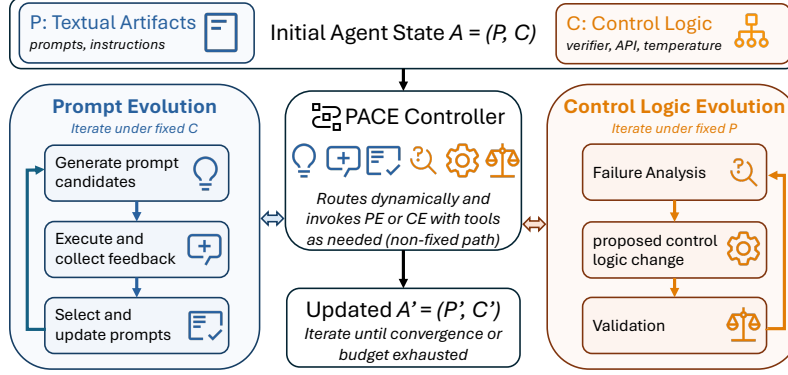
P: Textual Artifacts
prompts, instructions

Initial Agent State $A = (P, C)$

C: Control Logic
verifier, API, temperature

Prompt Evolution
Iterate under fixed C

Generate prompt candidates

Execute and collect feedback

Select and update prompts

PACE Controller

Routes dynamically and invokes PE or CE with tools as needed (non-fixed path)

Updated $A' = (P', C')$
Iterate until convergence or budget exhausted

Control Logic Evolution
Iterate under fixed P

Failure Analysis

proposed control logic change

Validation